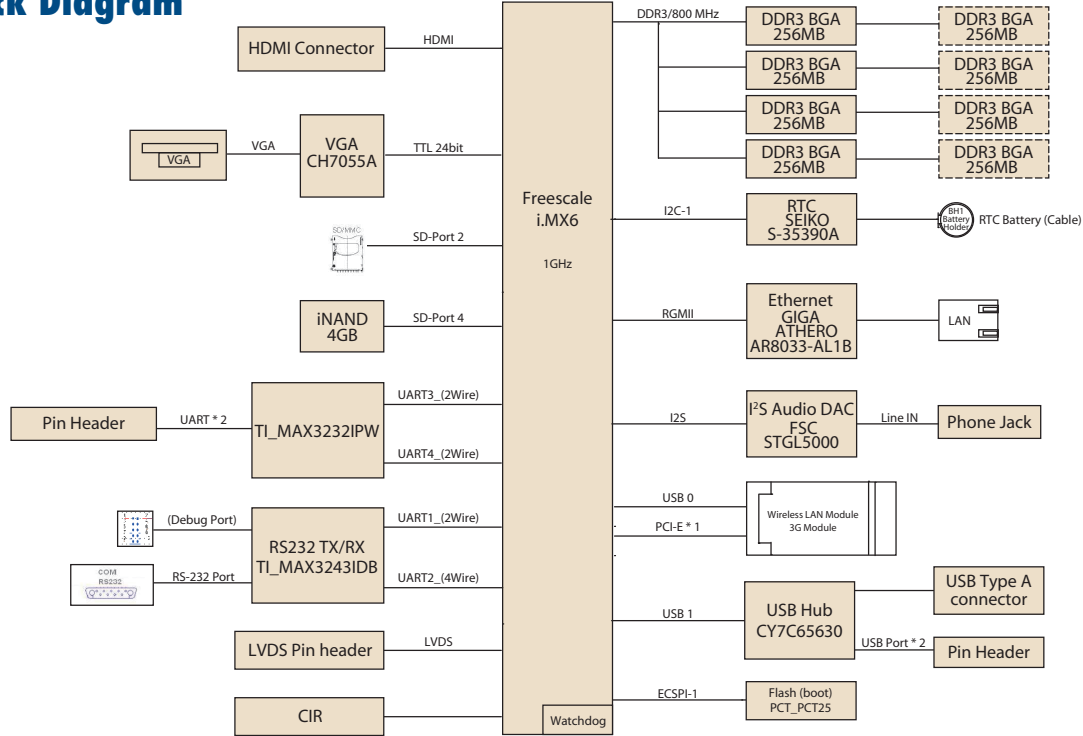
ck Diagram

HDMI Connector
HDMI
VGA
VGA
VGA CH7055A
TTL 24bit
SD/MMC
SD-Port 2
iNAND 4GB
SD-Port 4
Pin Header
UART * 2
TI_MAX3232IPW
UART3_(2Wire)
UART4_(2Wire)
(Debug Port)
RS232 TX/RX TI_MAX3243IDB
UART1_(2Wire)
COM RS232
RS-232 Port
UART2_(4Wire)
LVDS Pin header
LVDS
CIR

Freescale i.MX6
1GHz
Watchdog

DDR3/800 MHz
DDR3 BGA 256MB
DDR3 BGA 256MB
DDR3 BGA 256MB
DDR3 BGA 256MB
DDR3 BGA 256MB
DDR3 BGA 256MB
DDR3 BGA 256MB
DDR3 BGA 256MB
I2C-1
RTC SEIKO S-35390A
BH1 Battery Holder
RTC Battery (Cable)
RGMII
Ethernet GIGA ATHERO AR8033-AL1B
LAN
I2S
I$^2$S Audio DAC FSC STGL5000
Line IN
Phone Jack
USB 0
PCI-E * 1
Wireless LAN Module 3G Module
USB 1
USB Hub CY7C65630
USB Type A connector
USB Port * 2
Pin Header
ECSPI-1
Flash (boot) PCT_PCT25